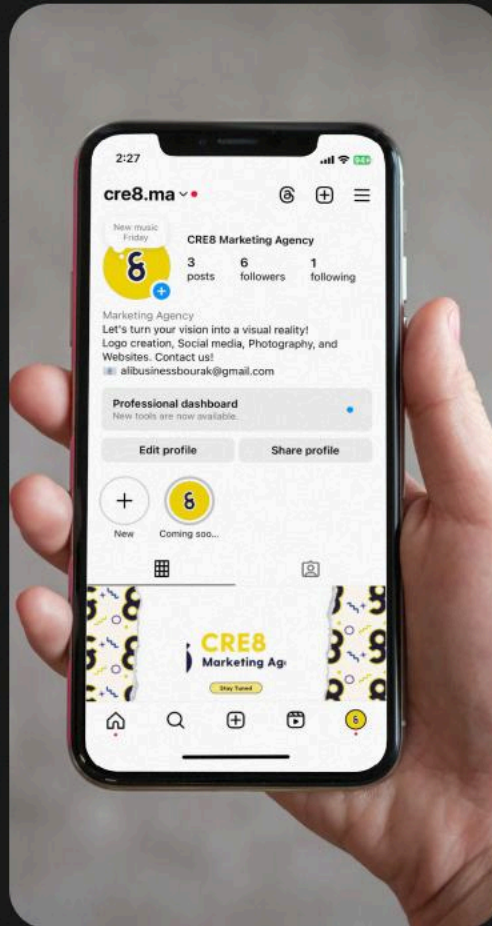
2:27

cre8.ma

New music Friday

CRE8 Marketing Agency

3 posts
6 followers
1 following

Marketing Agency
Let's turn your vision into a visual reality!
Logo creation, Social media, Photography, and Websites. Contact us!
alibusinessbourak@gmail.com

Professional dashboard
New tools are now available.

Edit profile
Share profile

New
Coming soo...

CRE8
Marketing Ag
Stay Tuned